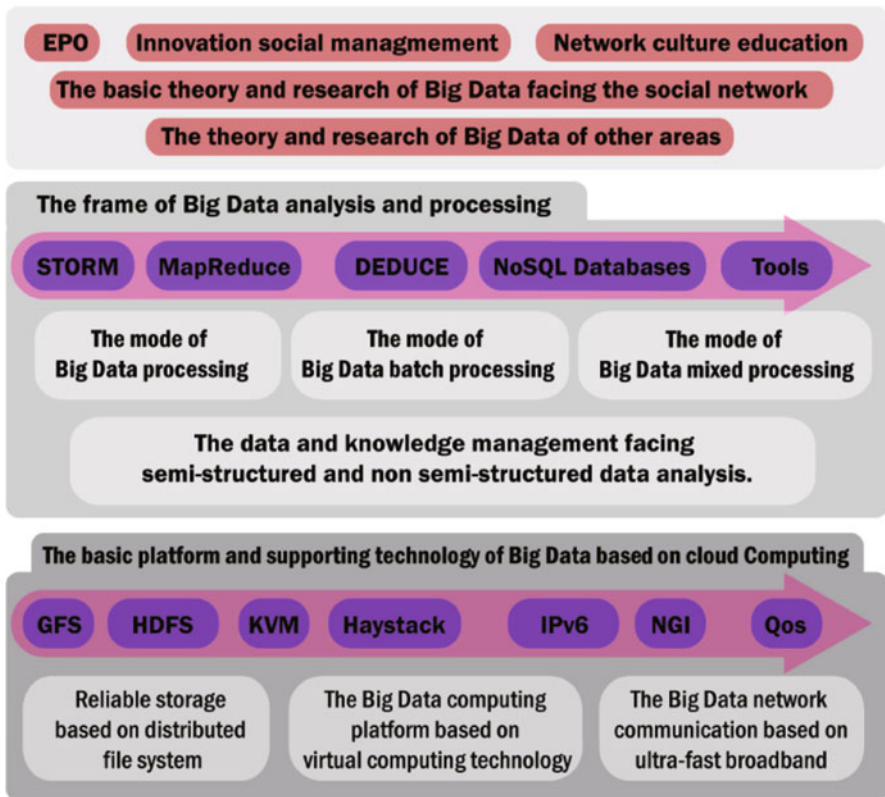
EPO
Innovation social managmement
Network culture education
The basic theory and research of Big Data facing the social network
The theory and research of Big Data of other areas

The frame of Big Data analysis and processing

STORM
MapReduce
DEDUCE
NoSQL Databases
Tools

The mode of Big Data processing

The mode of Big Data batch processing

The mode of Big Data mixed processing

The data and knowledge management facing semi-structured and non semi-structured data analysis.

The basic platform and supporting technology of Big Data based on cloud Computing

GFS
HDFS
KVM
Haystack
IPv6
NGI
Qos

Reliable storage based on distributed file system

The Big Data computing platform based on virtual computing technology

The Big Data network communication based on ultra-fast broadband